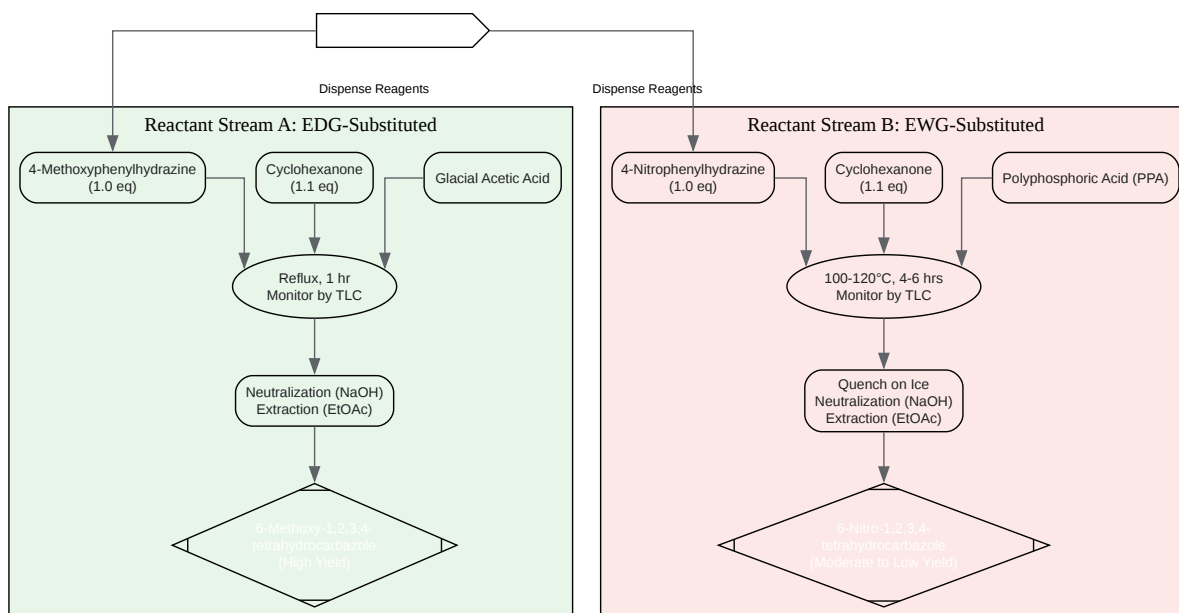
Dispense Reagents

Dispense Reagents

Reactant Stream A: EDG-Substituted

4-Methoxyphenylhydrazine (1.0 eq)

Cyclohexanone (1.1 eq)

Glacial Acetic Acid

Reflux, 1 hr
Monitor by TLC

Neutralization (NaOH)
Extraction (EtOAc)

6-Methoxy-1,2,3,4-tetrahydrocarbazole (High Yield)

Reactant Stream B: EWG-Substituted

4-Nitrophenylhydrazine (1.0 eq)

Cyclohexanone (1.1 eq)

Polyphosphoric Acid (PPA)

100-120°C, 4-6 hrs
Monitor by TLC

Quench on Ice
Neutralization (NaOH)
Extraction (EtOAc)

6-Nitro-1,2,3,4-tetrahydrocarbazole (Moderate to Low Yield)